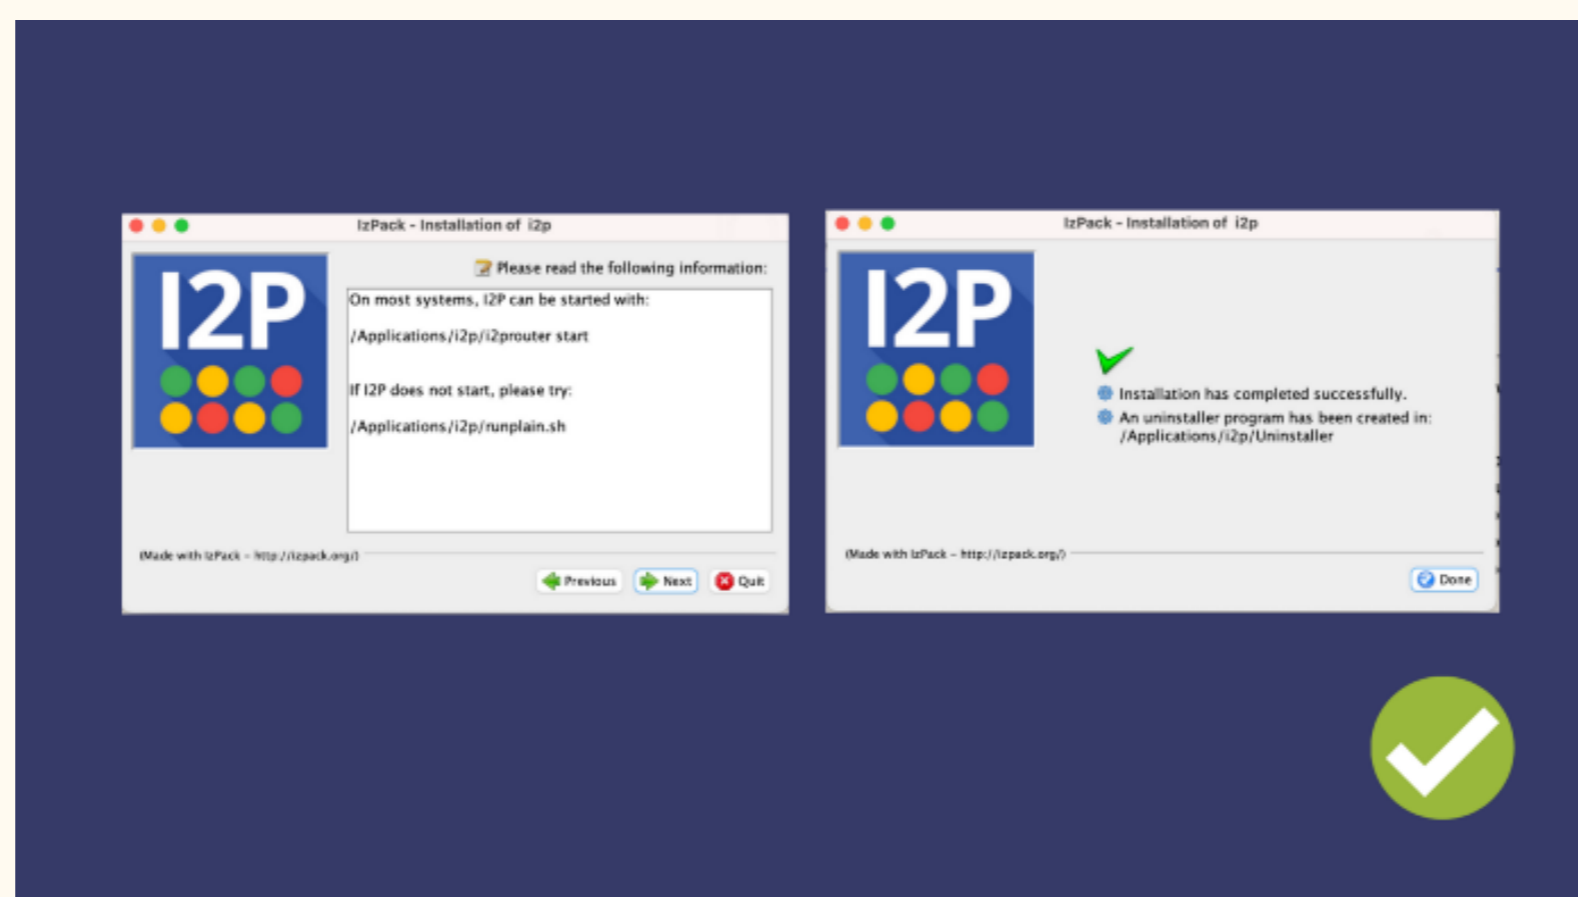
IzPack - Installation of i2p

I2P

Please read the following information:

On most systems, I2P can be started with:

/Applications/i2p/i2prouter start

If I2P does not start, please try:

/Applications/i2p/runplain.sh

(Made with IzPack - http://izpack.org/)

Previous Next Quit

IzPack - Installation of i2p

I2P

Installation has completed successfully.

An uninstaller program has been created in: /Applications/i2p/Uninstaller

(Made with IzPack - http://izpack.org/)

Done